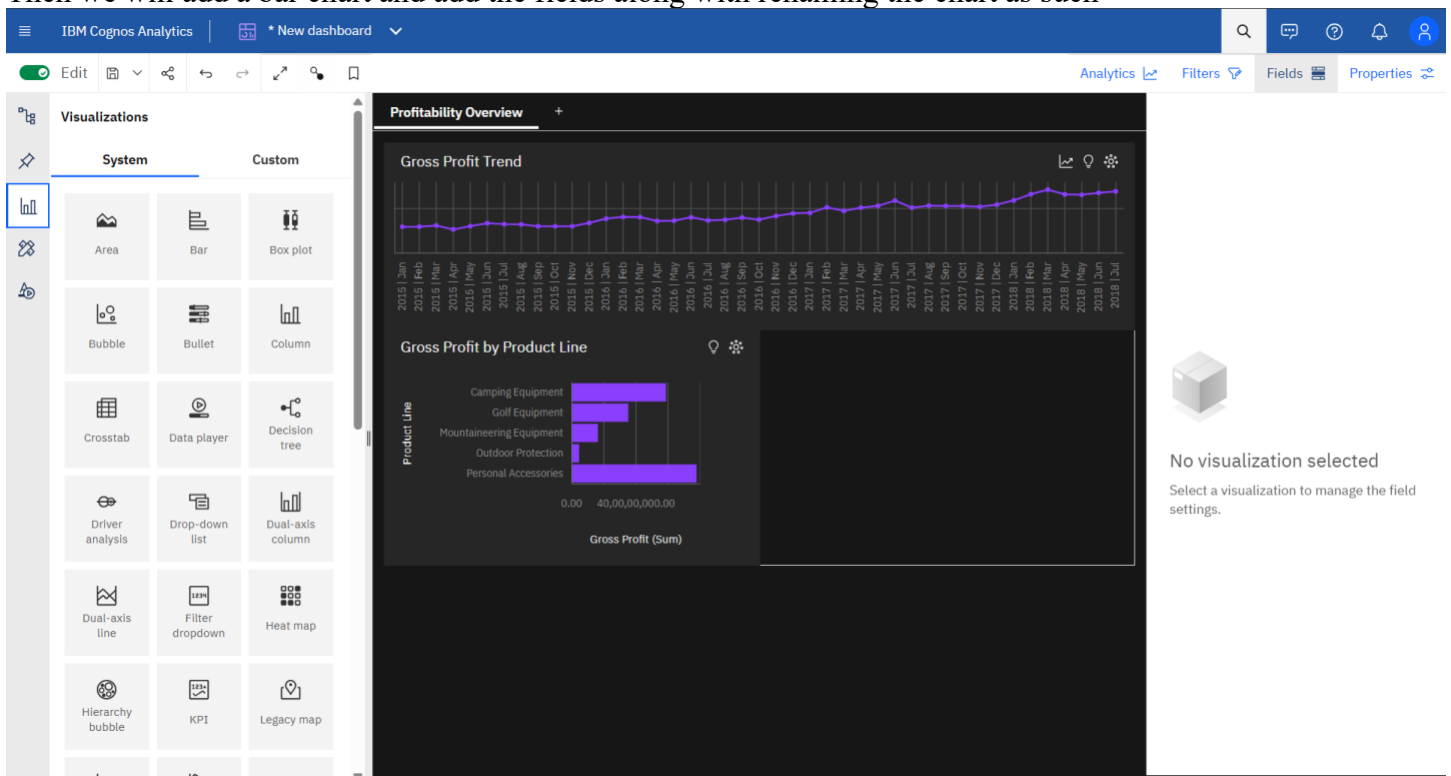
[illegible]

IBM Cognos Analytics | * New dashboard

Edit

Analytics Filters Fields Properties

Visualizations

System Custom

Area Bar Box plot

Bubble Bullet Column

Crosstab Data player Decision tree

Driver analysis Drop-down list Dual-axis column

Dual-axis line Filter dropdown Heat map

Hierarchy bubble KPI Legacy map

Profitability Overview +

Gross Profit Trend

2015 | Jan 2015 | Feb 2015 | Mar 2015 | Apr 2015 | May 2015 | Jun 2015 | Jul 2015 | Aug 2015 | Sep 2015 | Oct 2015 | Nov 2015 | Dec 2016 | Jan 2016 | Feb 2016 | Mar 2016 | Apr 2016 | May 2016 | Jun 2016 | Jul 2016 | Aug 2016 | Sep 2016 | Oct 2016 | Nov 2016 | Dec 2017 | Jan 2017 | Feb 2017 | Mar 2017 | Apr 2017 | May 2017 | Jun 2017 | Jul 2017 | Aug 2017 | Sep 2017 | Oct 2017 | Nov 2017 | Dec 2018 | Jan 2018 | Feb 2018 | Mar 2018 | Apr 2018 | May 2018 | Jun 2018 | Jul

Gross Profit by Product Line

Product Line

Camping Equipment
Golf Equipment
Mountaineering Equipment
Outdoor Protection
Personal Accessories

0.00 40,00,00,000.00

Gross Profit (Sum)

No visualization selected

Select a visualization to manage the field settings.